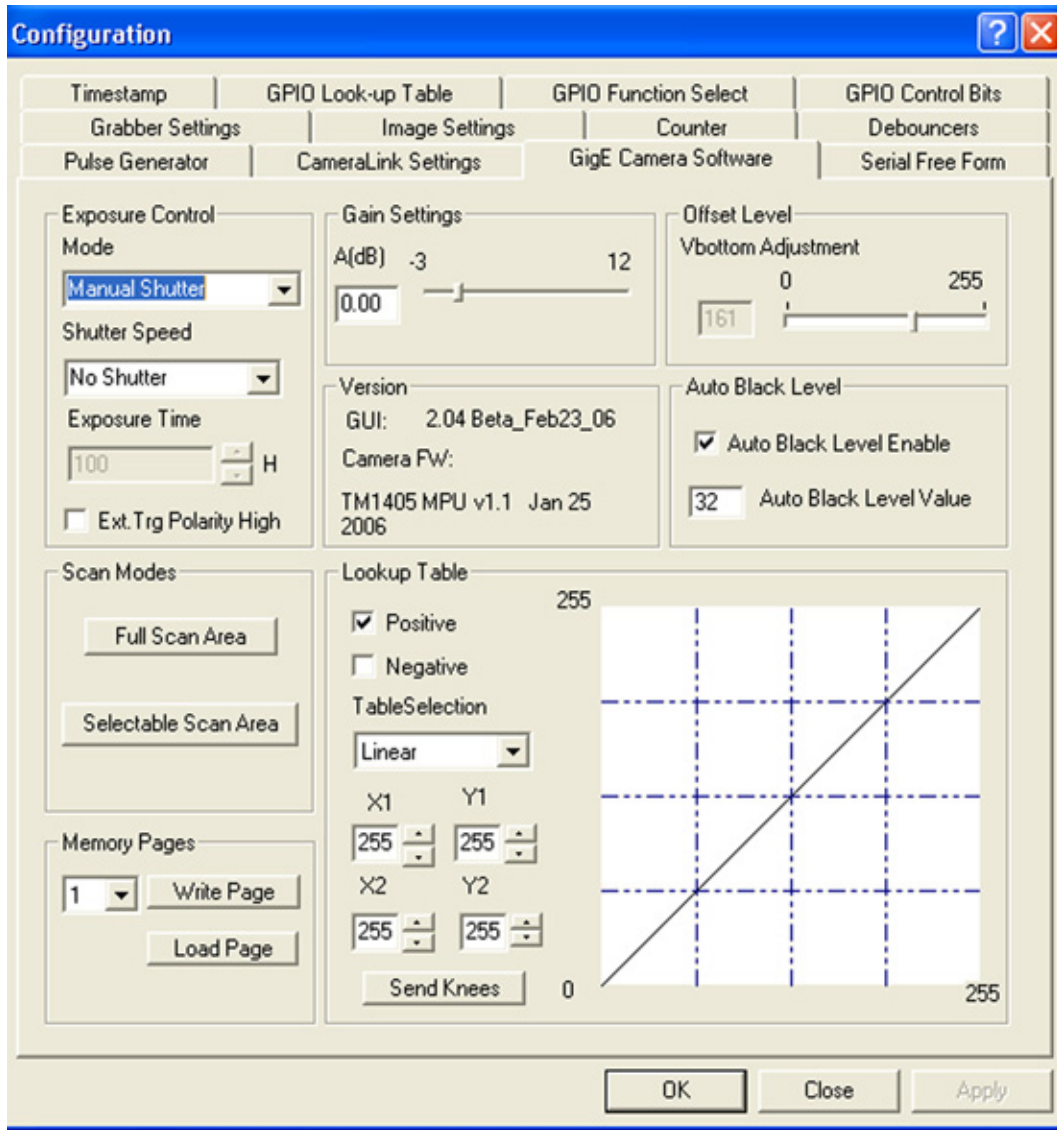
Configuration

Timestamp | GPIO Look-up Table | GPIO Function Select | GPIO Control Bits
Grabber Settings | Image Settings | Counter | Debouncers
Pulse Generator | CameraLink Settings | GigE Camera Software | Serial Free Form

Exposure Control
Mode
Manual Shutter
Shutter Speed
No Shutter
Exposure Time
100
H
Ext.Trg Polarity High

Gain Settings
A(dB) -3 12
0.00

Offset Level
Vbottom Adjustment
0 255
161

Version
GUI: 2.04 Beta_Feb23_06
Camera FW:
TM1405 MPU v1.1 Jan 25 2006

Auto Black Level
Auto Black Level Enable
32 Auto Black Level Value

Scan Modes
Full Scan Area
Selectable Scan Area

Lookup Table
Positive
Negative
TableSelection
Linear
X1 Y1
255 255
X2 Y2
255 255
Send Knees
255
0
255

Memory Pages
1
Write Page
Load Page

OK Close Apply